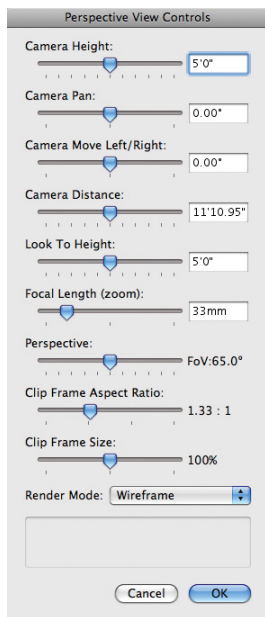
Perspective View Controls

Camera Height:
5'0"

Camera Pan:
0.00°

Camera Move Left/Right:
0.00"

Camera Distance:
11'10.95"

Look To Height:
5'0"

Focal Length (zoom):
33mm

Perspective:
FoV:65.0°

Clip Frame Aspect Ratio:
1.33 : 1

Clip Frame Size:
100%

Render Mode: Wireframe

Cancel OK